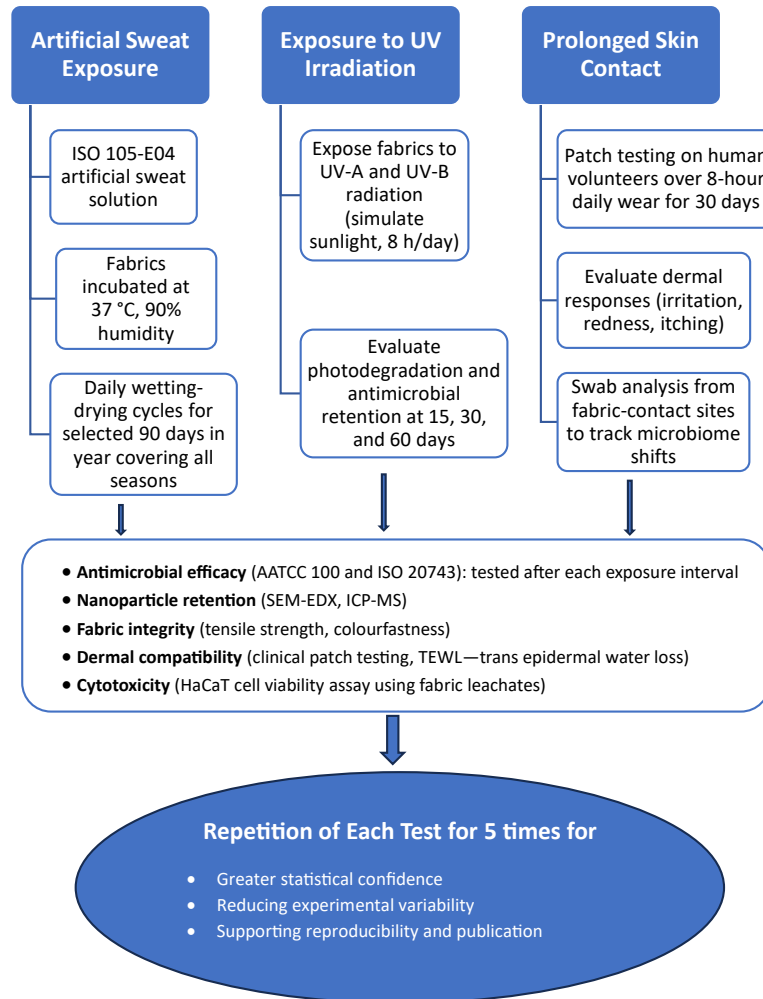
Artificial Sweat Exposure

ISO 105-E04 artificial sweat solution

Fabrics incubated at 37 °C, 90% humidity

Daily wetting-drying cycles for selected 90 days in year covering all seasons

Exposure to UV Irradiation

Expose fabrics to UV-A and UV-B radiation (simulate sunlight, 8 h/day)

Evaluate photodegradation and antimicrobial retention at 15, 30, and 60 days

Prolonged Skin Contact

Patch testing on human volunteers over 8-hour daily wear for 30 days

Evaluate dermal responses (irritation, redness, itching)

Swab analysis from fabric-contact sites to track microbiome shifts

• **Antimicrobial efficacy** (AATCC 100 and ISO 20743): tested after each exposure interval
• **Nanoparticle retention** (SEM-EDX, ICP-MS)
• **Fabric integrity** (tensile strength, colourfastness)
• **Dermal compatibility** (clinical patch testing, TEWL—trans epidermal water loss)
• **Cytotoxicity** (HaCaT cell viability assay using fabric leachates)

Repetition of Each Test for 5 times for

• Greater statistical confidence
• Reducing experimental variability
• Supporting reproducibility and publication